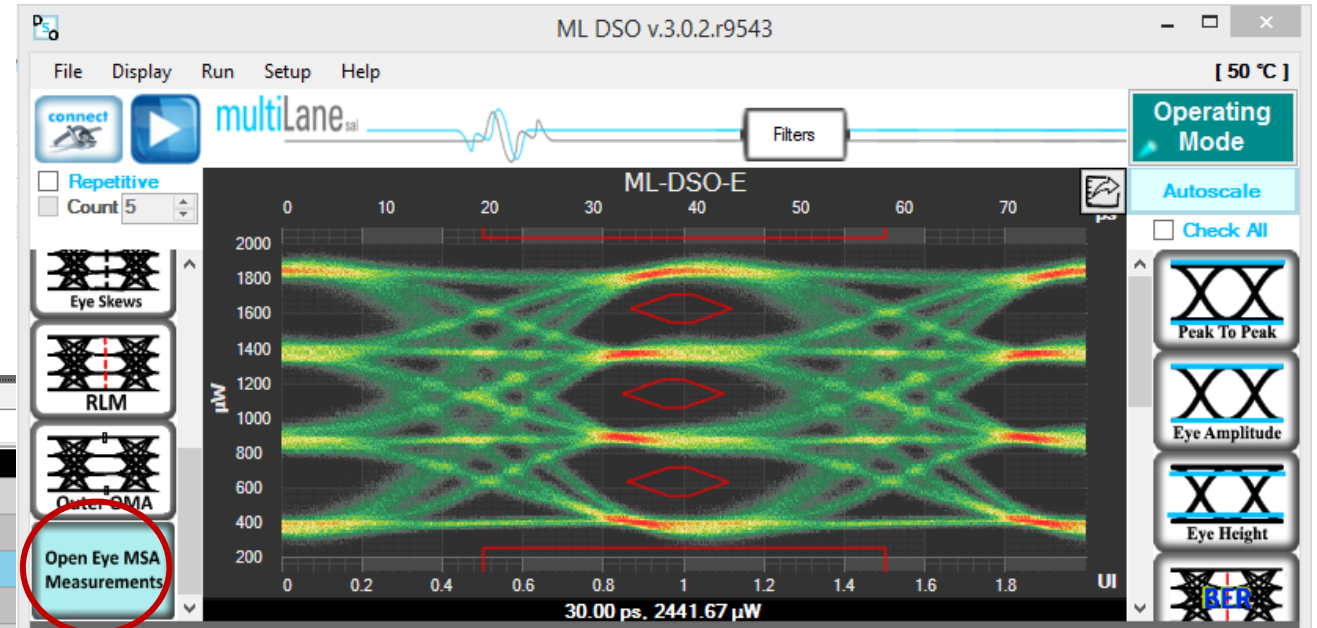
ML DSO v.3.0.2.r9543

File Display Run Setup Help

[ 50 °C ]

connect

multiLane sal

Filters

Operating Mode

Repetitive

Count 5

ML-DSO-E

Autoscale

Check All

0 10 20 30 40 50 60 70 ps

2000
1800
1600
1400
1200
1000
800
600
400
200

μW

0 0.2 0.4 0.6 0.8 1 1.2 1.4 1.6 1.8 UI

30.00 ps, 2441.67 μW

Eye Skews

RLM

Outer OMA

Open Eye MSA Measurements

Peak To Peak

Eye Amplitude

Eye Height

BER